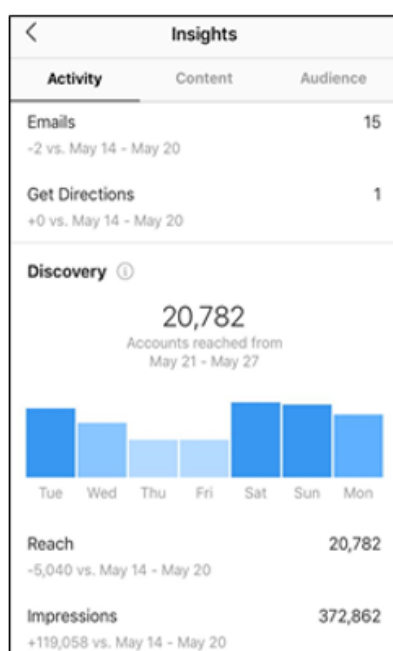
Insights

Activity Content Audience

Emails 15
-2 vs. May 14 - May 20

Get Directions 1
+0 vs. May 14 - May 20

Discovery ⓘ

20,782
Accounts reached from May 21 - May 27

Tue Wed Thu Fri Sat Sun Mon

Reach 20,782
-5,040 vs. May 14 - May 20

Impressions 372,862
+119,058 vs. May 14 - May 20